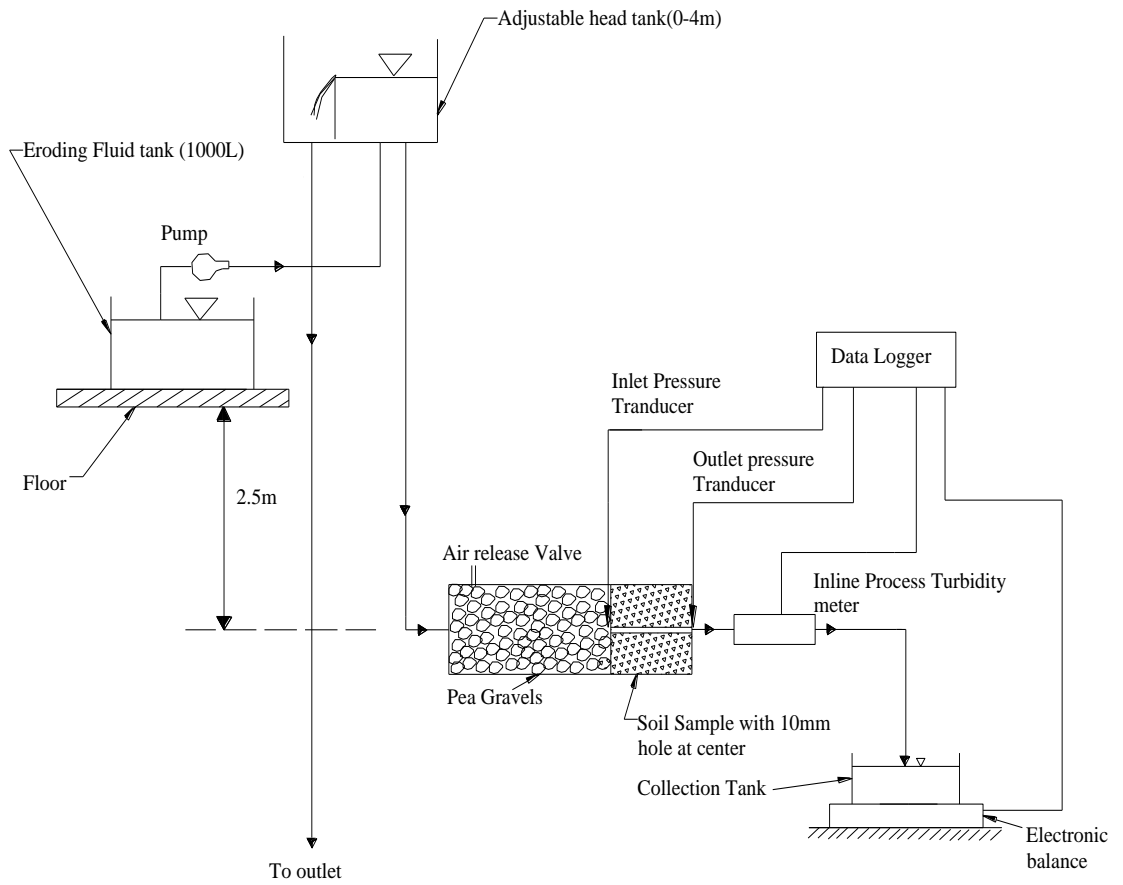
Adjustable head tank(0-4m)

Eroding Fluid tank (1000L)

Pump

Data Logger

Inlet Pressure Tranducer

Floor

Outlet pressure Tranducer

2.5m

Air release Valve

Inline Process Turbidity meter

Pea Gravels

Soil Sample with 10mm hole at center

Collection Tank

Electronic balance

To outlet